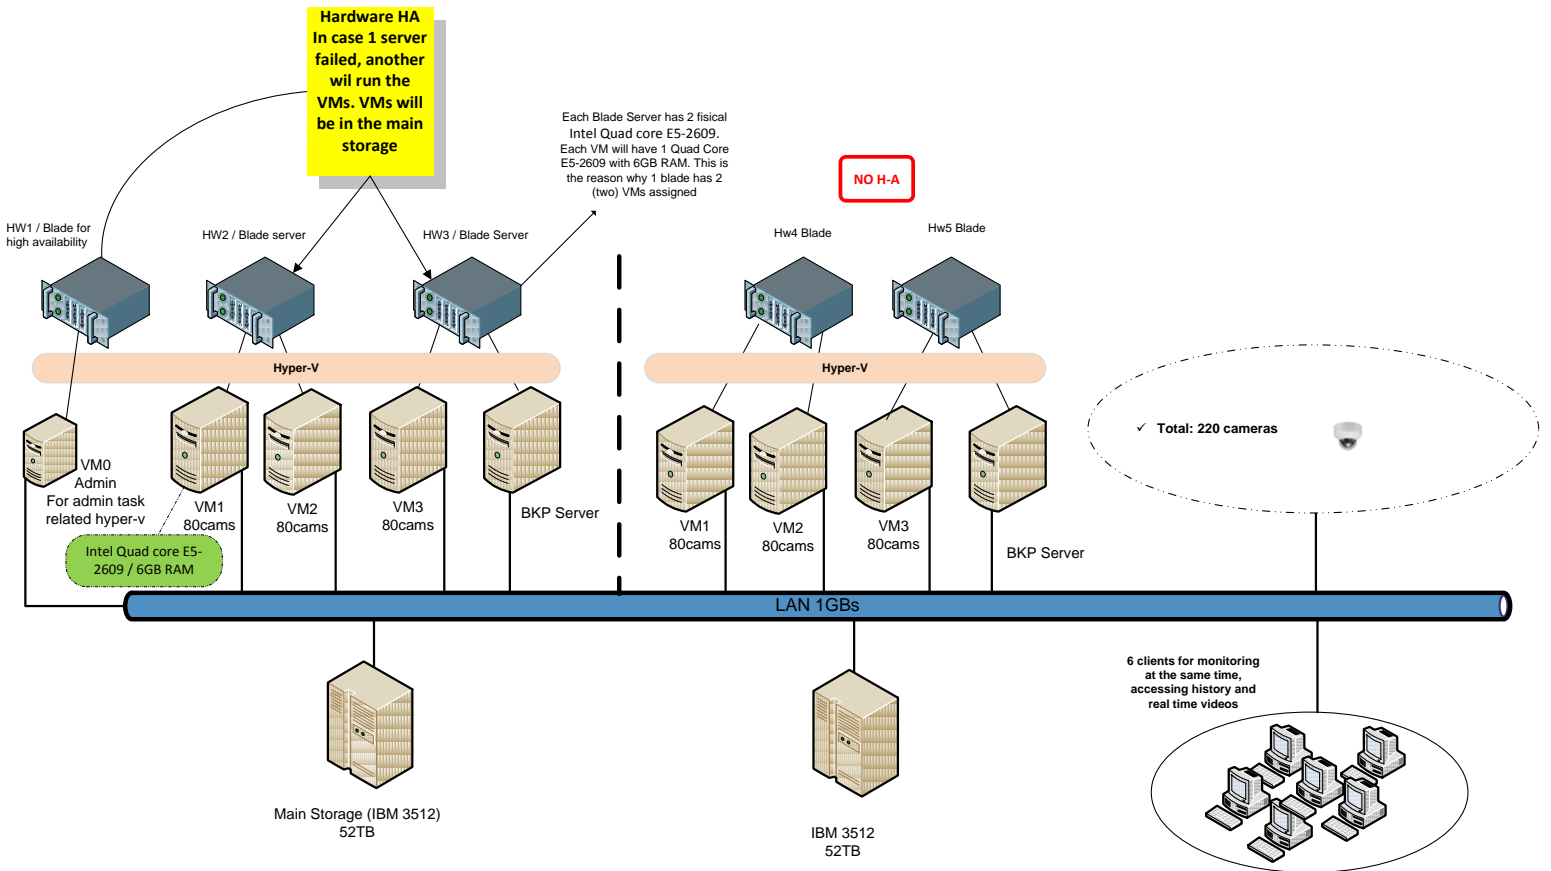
Hardware HA
In case 1 server failed, another wil run the VMs. VMs will be in the main storage

Each Blade Server has 2 fisical Intel Quad core E5-2609. Each VM will have 1 Quad Core E5-2609 with 6GB RAM. This is the reason why 1 blade has 2 (two) VMs assigned

NO H-A

HW1 / Blade for high availability

HW2 / Blade server

HW3 / Blade Server

Hw4 Blade

Hw5 Blade

Hyper-V

Hyper-V

✓ Total: 220 cameras

VM0
Admin
For admin task related hyper-v

VM1
80cams

VM2
80cams

VM3
80cams

BKP Server

Intel Quad core E5-2609 / 6GB RAM

VM1
80cams

VM2
80cams

VM3
80cams

BKP Server

LAN 1GBs

6 clients for monitoring at the same time, accessing history and real time videos

Main Storage (IBM 3512)
52TB

IBM 3512
52TB